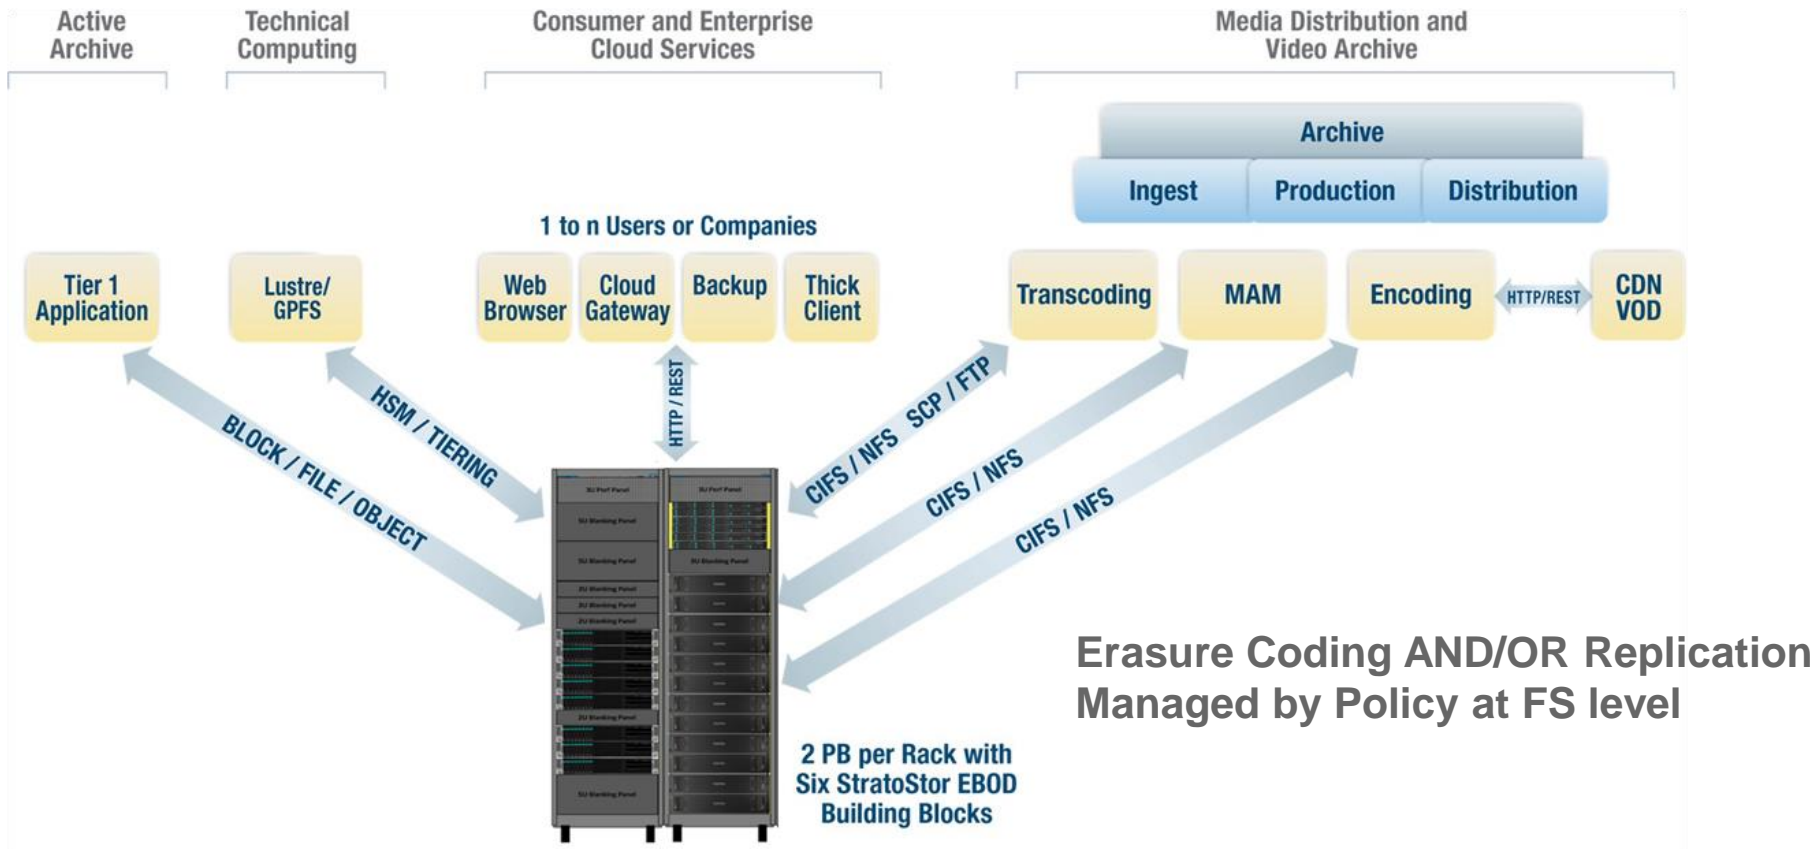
Active Archive

Technical Computing

Consumer and Enterprise Cloud Services

Media Distribution and Video Archive

Archive

Ingest

Production

Distribution

1 to n Users or Companies

Tier 1 Application

Lustre/ GPFS

Web Browser

Cloud Gateway

Backup

Thick Client

Transcoding

MAM

Encoding

HTTP/REST

CDN VOD

BLOCK / FILE / OBJECT

HSM / TIERING

HTTP / REST

CIFS / NFS SCP / FTP

CIFS / NFS

CIFS / NFS

Erasure Coding AND/OR Replication Managed by Policy at FS level

2 PB per Rack with Six StratoStor EBOD Building Blocks